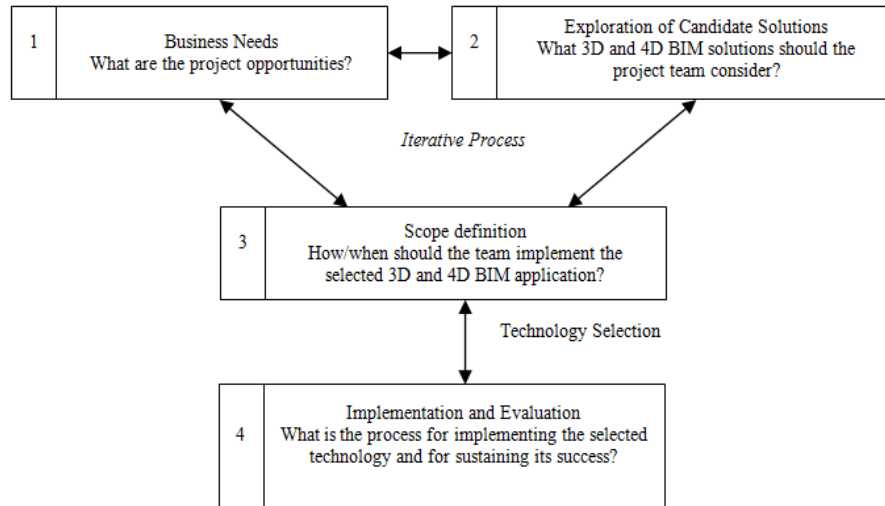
1

Business Needs
What are the project opportunities?

2

Exploration of Candidate Solutions
What 3D and 4D BIM solutions should the project team consider?

Iterative Process

3

Scope definition
How/when should the team implement the selected 3D and 4D BIM application?

Technology Selection

4

Implementation and Evaluation
What is the process for implementing the selected technology and for sustaining its success?